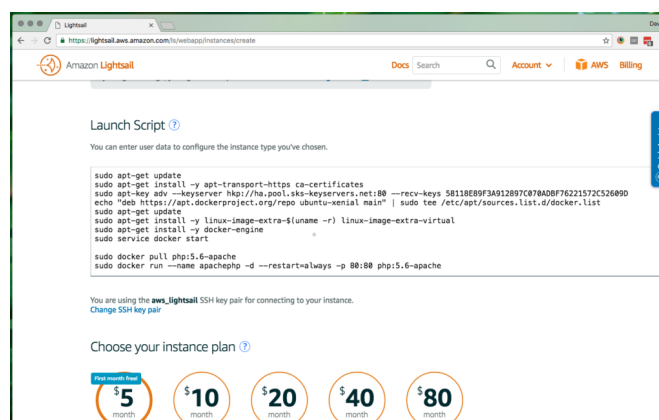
Lightsail

Dev

https://lightsail.aws.amazon.com/ls/webapp/instances/create

Amazon Lightsail

Docs Search Account AWS Billing

Launch Script ?

You can enter user data to configure the instance type you've chosen.

sudo apt-get update
sudo apt-get install -y apt-transport-https ca-certificates
sudo apt-key adv --keyserver hkp://ha.pool.sks-keyservers.net:80 --recv-keys 58118E89F3A912897C070ADBF76221572C52609D
echo "deb https://apt.dockerproject.org/repo ubuntu-xenial main" | sudo tee /etc/apt/sources.list.d/docker.list
sudo apt-get update
sudo apt-get install -y linux-image-extra-$(uname -r) linux-image-extra-virtual
sudo apt-get install -y docker-engine
sudo service docker start

sudo docker pull php:5.6-apache
sudo docker run --name apachephp -d --restart=always -p 80:80 php:5.6-apache

You are using the aws_lightsail SSH key pair for connecting to your instance.
Change SSH key pair

Choose your instance plan ?

First month free!

$5 month

$10 month

$20 month

$40 month

$80 month